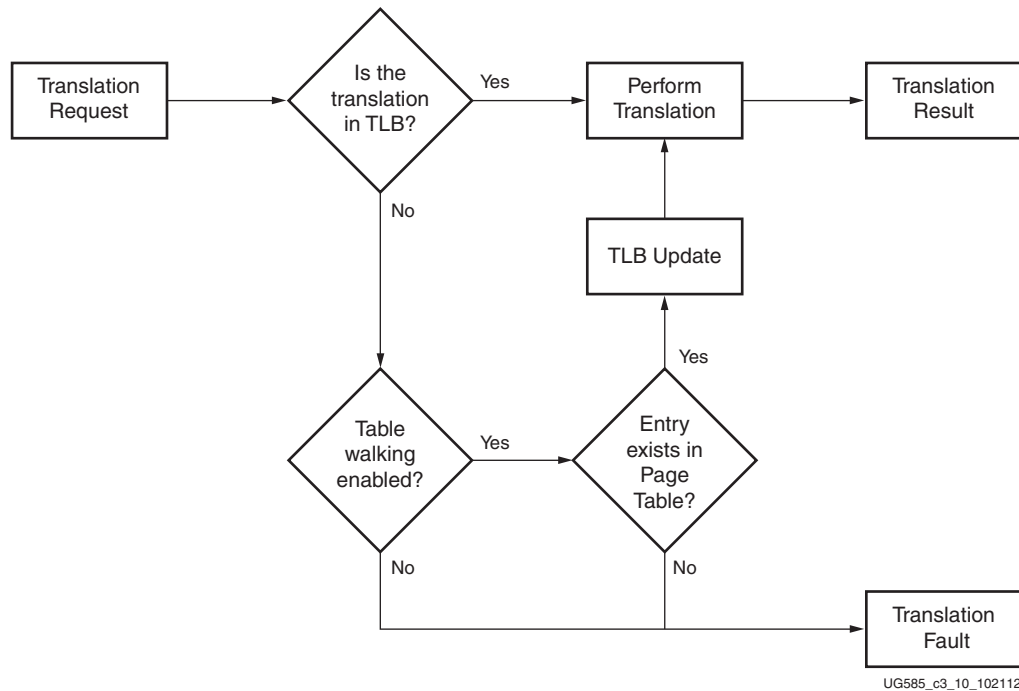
Translation Request

Is the translation in TLB?

Yes

Perform Translation

Translation Result

No

TLB Update

Yes

Table walking enabled?

Yes

Entry exists in Page Table?

No

No

Translation Fault

UG585_c3_10_102112